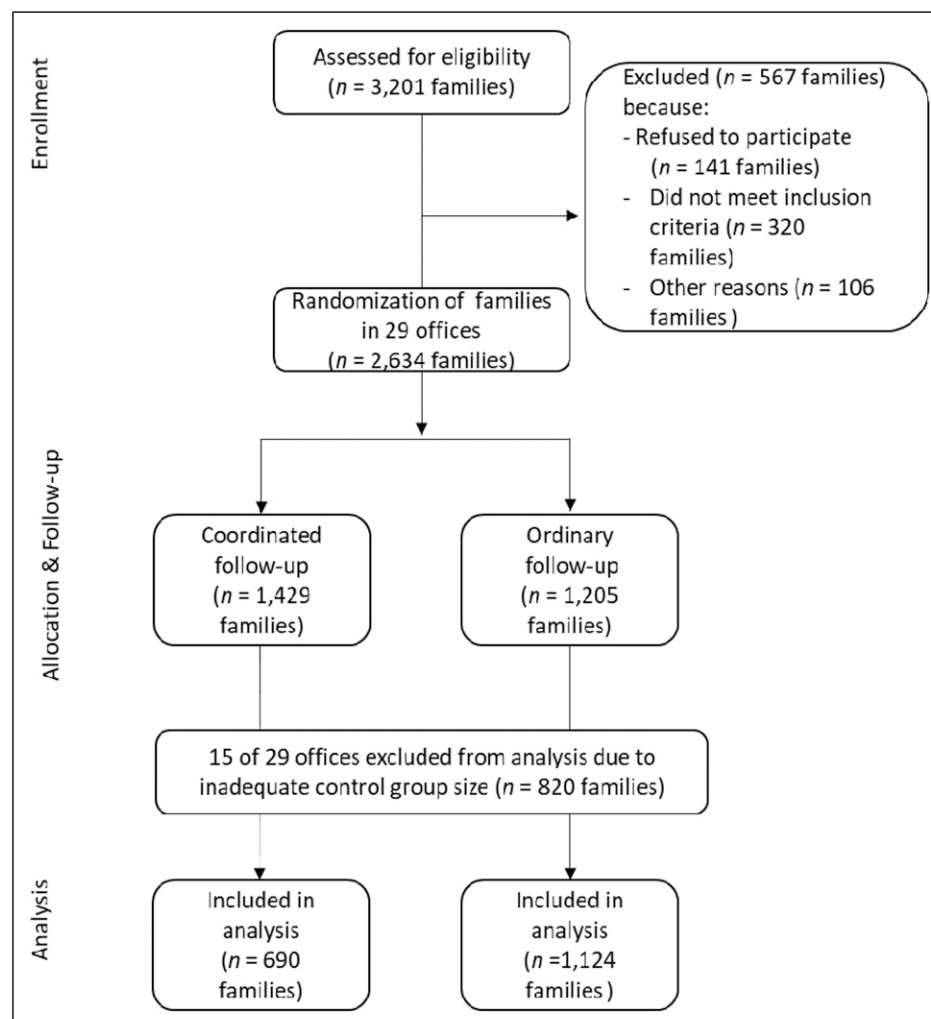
Enrollment

Assessed for eligibility ($n$ = 3,201 families)

Excluded ($n$ = 567 families) because:
- Refused to participate ($n$ = 141 families)
- Did not meet inclusion criteria ($n$ = 320 families)
- Other reasons ($n$ = 106 families )

Randomization of families in 29 offices ($n$ = 2,634 families)

Allocation & Follow-up

Coordinated follow-up ($n$ = 1,429 families)

Ordinary follow-up ($n$ = 1,205 families)

15 of 29 offices excluded from analysis due to inadequate control group size ($n$ = 820 families)

Analysis

Included in analysis ($n$ = 690 families)

Included in analysis ($n$ =1,124 families )